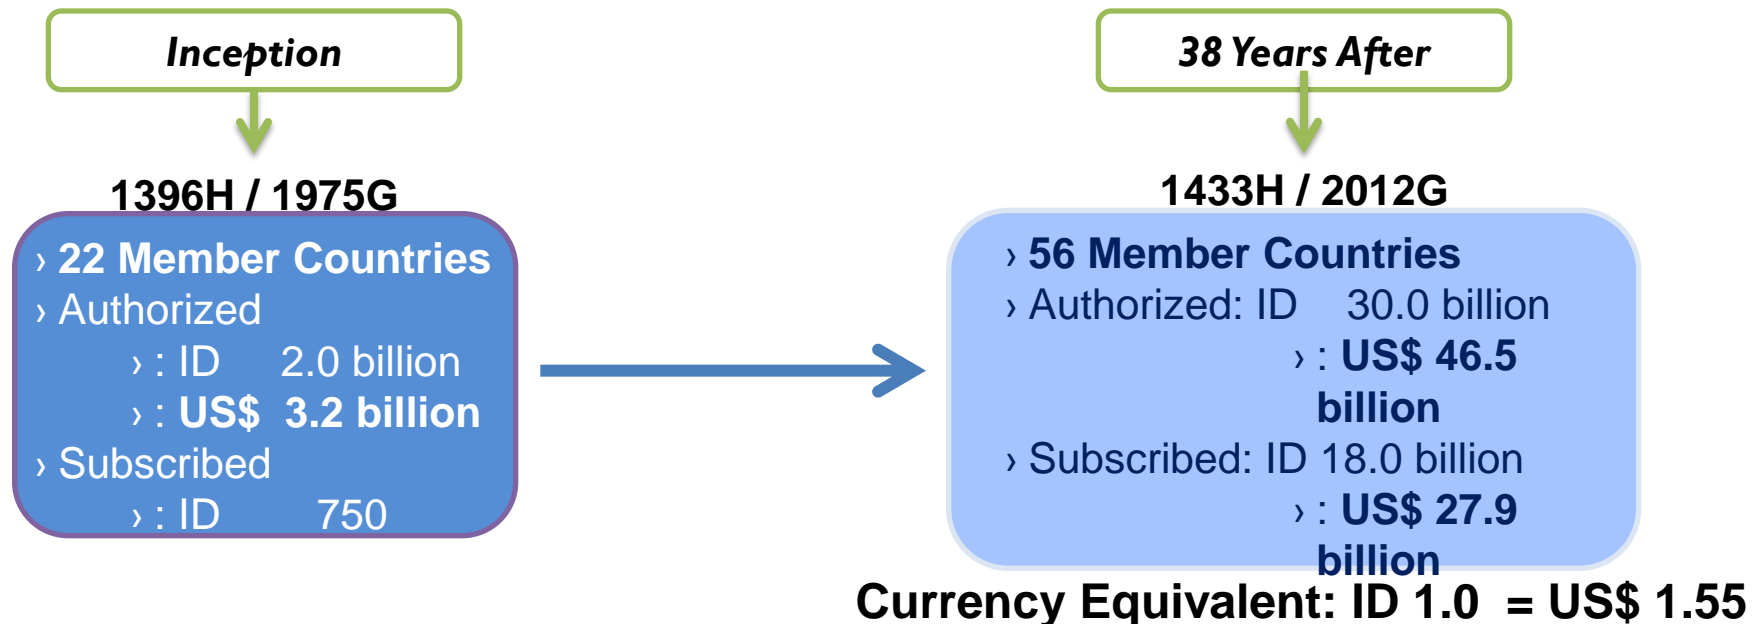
Inception

1396H / 1975G

› 22 Member Countries
› Authorized
› : ID 2.0 billion
› : US$ 3.2 billion
› Subscribed
› : ID 750

38 Years After

1433H / 2012G

› 56 Member Countries
› Authorized: ID 30.0 billion
› : US$ 46.5 billion
› Subscribed: ID 18.0 billion
› : US$ 27.9 billion

Currency Equivalent: ID 1.0 = US$ 1.55